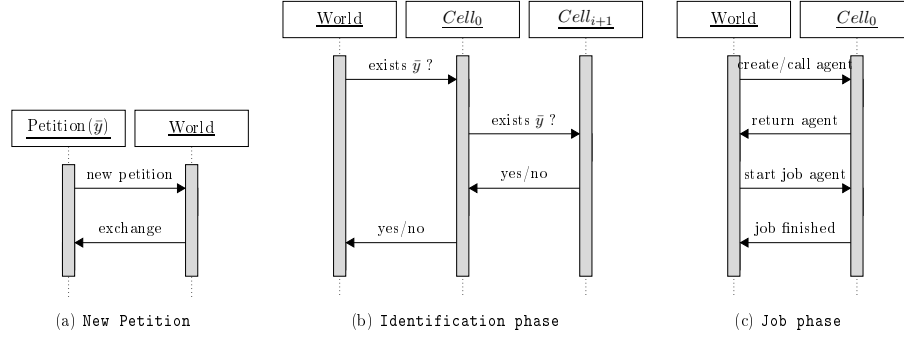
Petition($\bar{y}$)

World

new petition

exchange

(a) New Petition

World

$Cell_0$

$Cell_{i+1}$

exists $\bar{y}$ ?

exists $\bar{y}$ ?

yes/no

yes/no

(b) Identification phase

World

$Cell_0$

create/call agent

return agent

start job agent

job finished

(c) Job phase